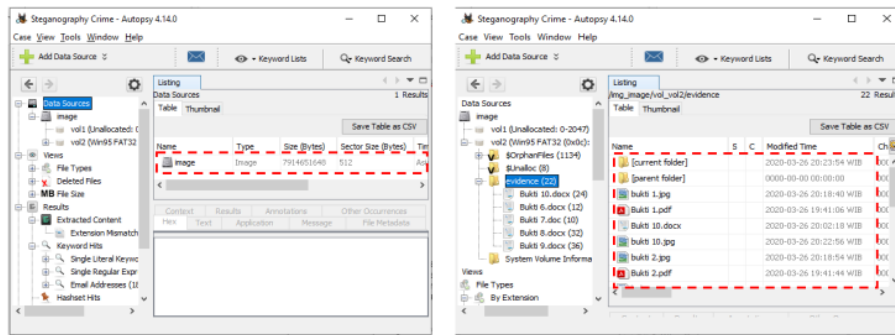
Steganography Crime - Autopsy 4.14.0

Case View Tools Window Help

Add Data Source

Keyword Lists

Keyword Search

Data Sources
image
vol1 (Unallocated: 0
vol2 (Win95 FAT32
Views
File Types
Deleted Files
MB File Size
Results
Extracted Content
Extension Mismatch
Keyword Hits
Single Literal Keywo
Single Regular Expr
Email Addresses (1
Hashset Hits

Listing
Data Sources
1 Results
Table Thumbnail
Save Table as CSV

| Name | Type | Size (Bytes) | Sector Size (Bytes) | Tim |
|---|---|---|---|---|
| image | Image | 7914651648 | 512 | Asi |

Context Results Annotations Other Occurrences
Hex Text Application Message File Metadata

Steganography Crime - Autopsy 4.14.0

Case View Tools Window Help

Add Data Source

Keyword Lists

Keyword Search

Data Sources
image
vol1 (Unalloc: 0-2047)
vol2 (Win95 FAT32 (0x0c):
$OrphanFiles (1134)
$Unalloc (8)
evidence (22)
Bukti 10.docx (24)
Bukti 6.docx (12)
Bukti 7.doc (10)
Bukti 8.docx (32)
Bukti 9.docx (36)
System Volume Informa
Views
File Types
By Extension

Listing
/img_image/vol_vol2/evidence
22 Results
Table Thumbnail
Save Table as CSV

| Name | S | C | Modified Time | Ch |
|---|---|---|---|---|
| [current folder] | | | 2020-03-26 20:23:54 WIB | 00 |
| [parent folder] | | | 0000-00-00 00:00:00 | 00 |
| bukti 1.jpg | | | 2020-03-26 20:18:40 WIB | 00 |
| Bukti 1.pdf | | | 2020-03-26 19:41:06 WIB | 00 |
| Bukti 10.docx | | | 2020-03-26 20:02:18 WIB | 00 |
| bukti 10.jpg | | | 2020-03-26 20:22:56 WIB | 00 |
| bukti 2.jpg | | | 2020-03-26 20:18:54 WIB | 00 |
| Bukti 2.pdf | | | 2020-03-26 19:41:44 WIB | 00 |